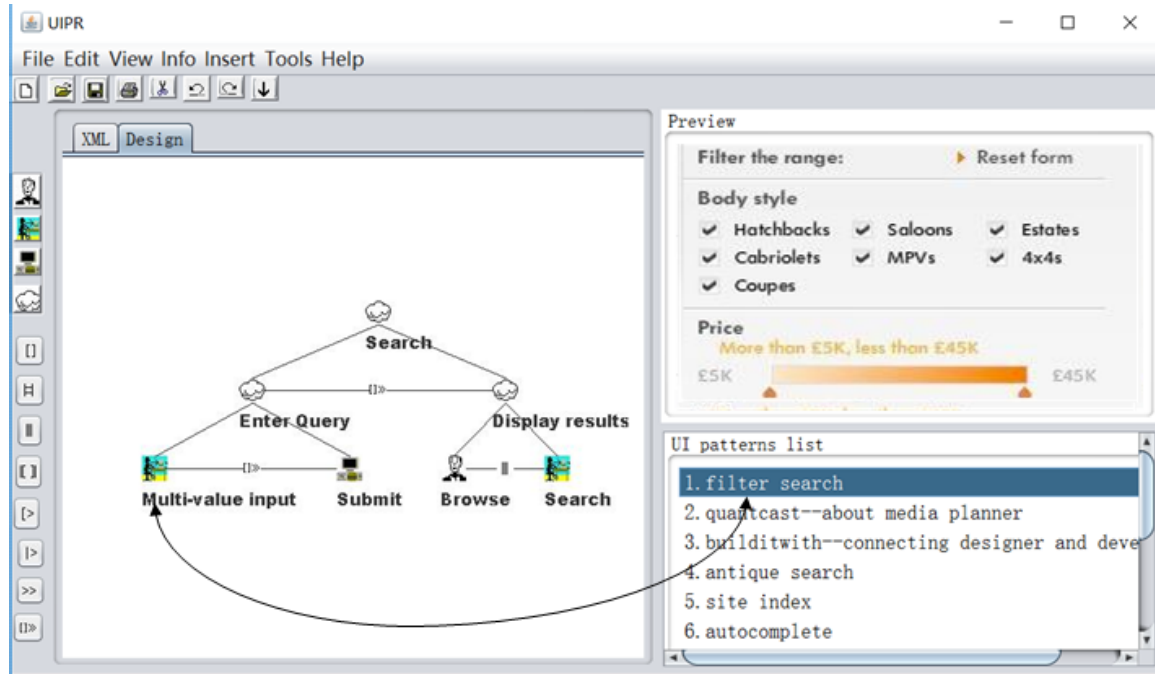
UIPR

File Edit View Info Insert Tools Help

XML Design

Search

[]»

Enter Query

Display results

[]»

Multi-value input

Submit

Browse

Search

[]
[]
|||
[]
[>
|>
>>
[]»

Preview

Filter the range:

Reset form

Body style

Hatchbacks Saloons Estates

Cabriolets MPVs 4x4s

Coupes

Price

More than £5K, less than £45K

£5K

£45K

UI patterns list

1. filter search

2. quantcast--about media planner

3. builditwith--connecting designer and deve

4. antique search

5. site index

6. autocomplete